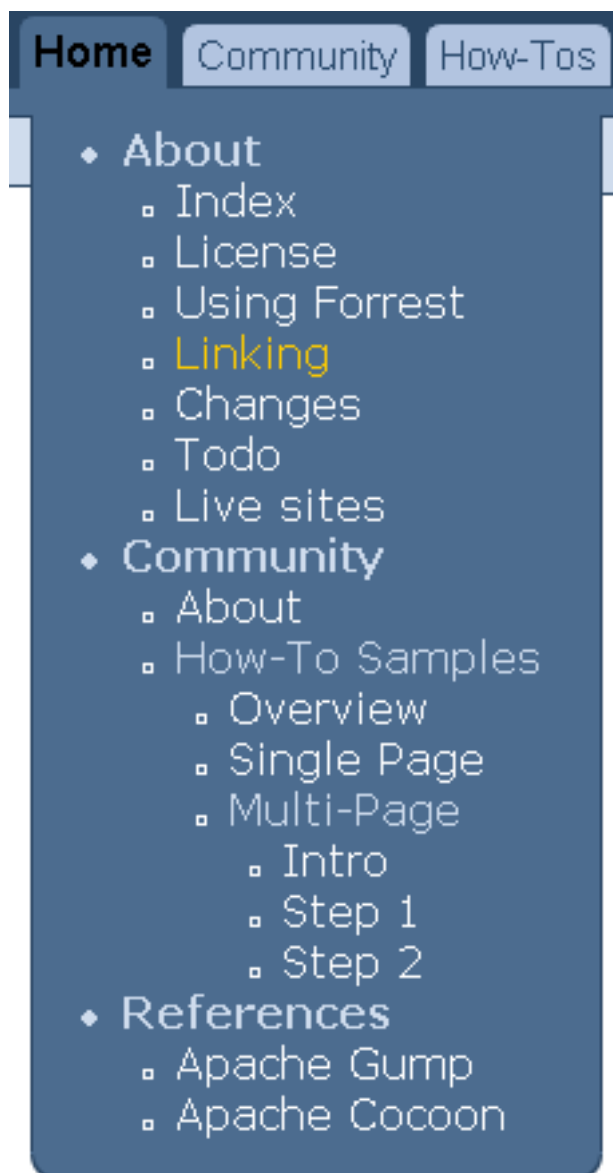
Home Community How-Tos

- About
  - Index
  - License
  - Using Forrest
  - Linking
  - Changes
  - Todo
  - Live sites
- Community
  - About
  - How-To Samples
    - Overview
    - Single Page
    - Multi-Page
      - Intro
      - Step 1
      - Step 2
- References
  - Apache Gump
  - Apache Cocoon